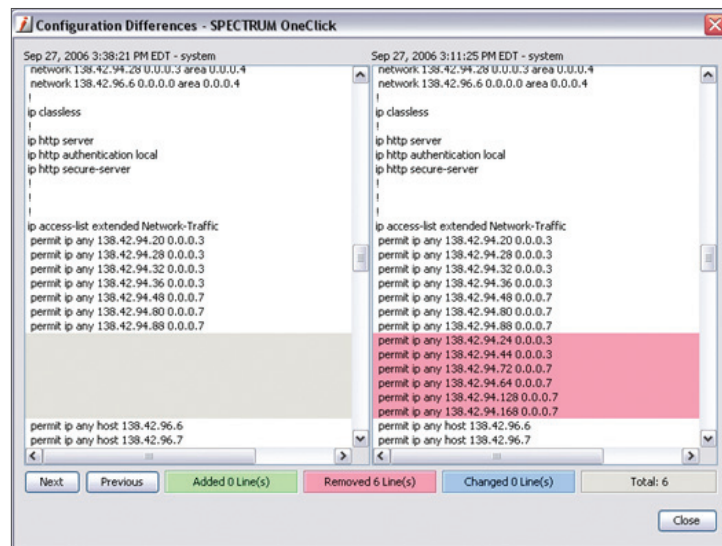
Configuration Differences - SPECTRUM OneClick

Sep 27, 2006 3:38:21 PM EDT - system

network 138.42.94.28 0.0.0.3 area 0.0.0.4
network 138.42.96.6 0.0.0.0 area 0.0.0.4
!
ip classless
!
ip http server
ip http authentication local
ip http secure-server
!
!
!
ip access-list extended Network-Traffic
permit ip any 138.42.94.20 0.0.0.3
permit ip any 138.42.94.28 0.0.0.3
permit ip any 138.42.94.32 0.0.0.3
permit ip any 138.42.94.36 0.0.0.3
permit ip any 138.42.94.48 0.0.0.7
permit ip any 138.42.94.80 0.0.0.7
permit ip any 138.42.94.88 0.0.0.7
permit ip any host 138.42.96.6
permit ip any host 138.42.96.7

Sep 27, 2006 3:11:25 PM EDT - system

network 138.42.94.28 0.0.0.3 area 0.0.0.4
network 138.42.96.6 0.0.0.0 area 0.0.0.4
!
ip classless
!
ip http server
ip http authentication local
ip http secure-server
!
!
!
ip access-list extended Network-Traffic
permit ip any 138.42.94.20 0.0.0.3
permit ip any 138.42.94.28 0.0.0.3
permit ip any 138.42.94.32 0.0.0.3
permit ip any 138.42.94.36 0.0.0.3
permit ip any 138.42.94.48 0.0.0.7
permit ip any 138.42.94.80 0.0.0.7
permit ip any 138.42.94.88 0.0.0.7
permit ip any 138.42.94.24 0.0.0.3
permit ip any 138.42.94.44 0.0.0.3
permit ip any 138.42.94.72 0.0.0.7
permit ip any 138.42.94.64 0.0.0.7
permit ip any 138.42.94.128 0.0.0.7
permit ip any 138.42.94.168 0.0.0.7
permit ip any host 138.42.96.6
permit ip any host 138.42.96.7

Next | Previous | Added 0 Line(s) | Removed 6 Line(s) | Changed 0 Line(s) | Total: 6

Close